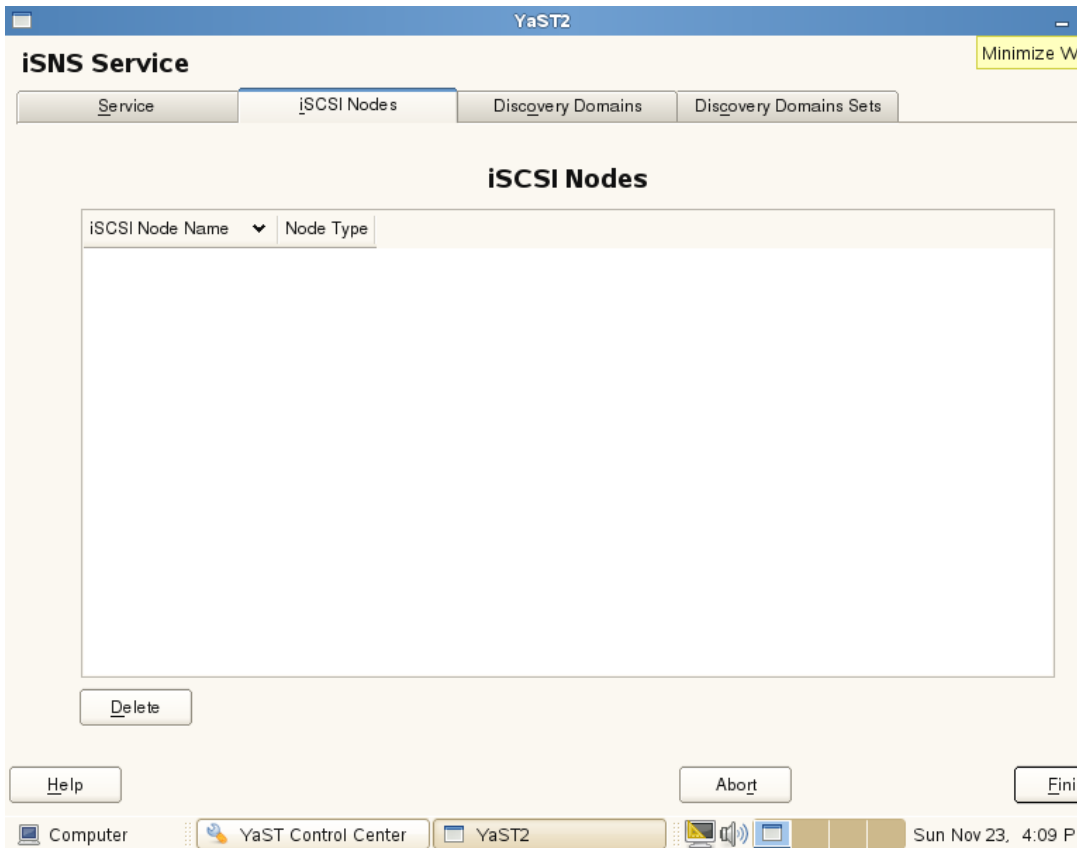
YaST2

Minimize W

iSNS Service

Service | iSCSI Nodes | Discovery Domains | Discovery Domains Sets

iSCSI Nodes

| iSCSI Node Name | Node Type |
|---|---|

Delete

Help

Abort

Fini

Computer

YaST Control Center

YaST2

Sun Nov 23, 4:09 P